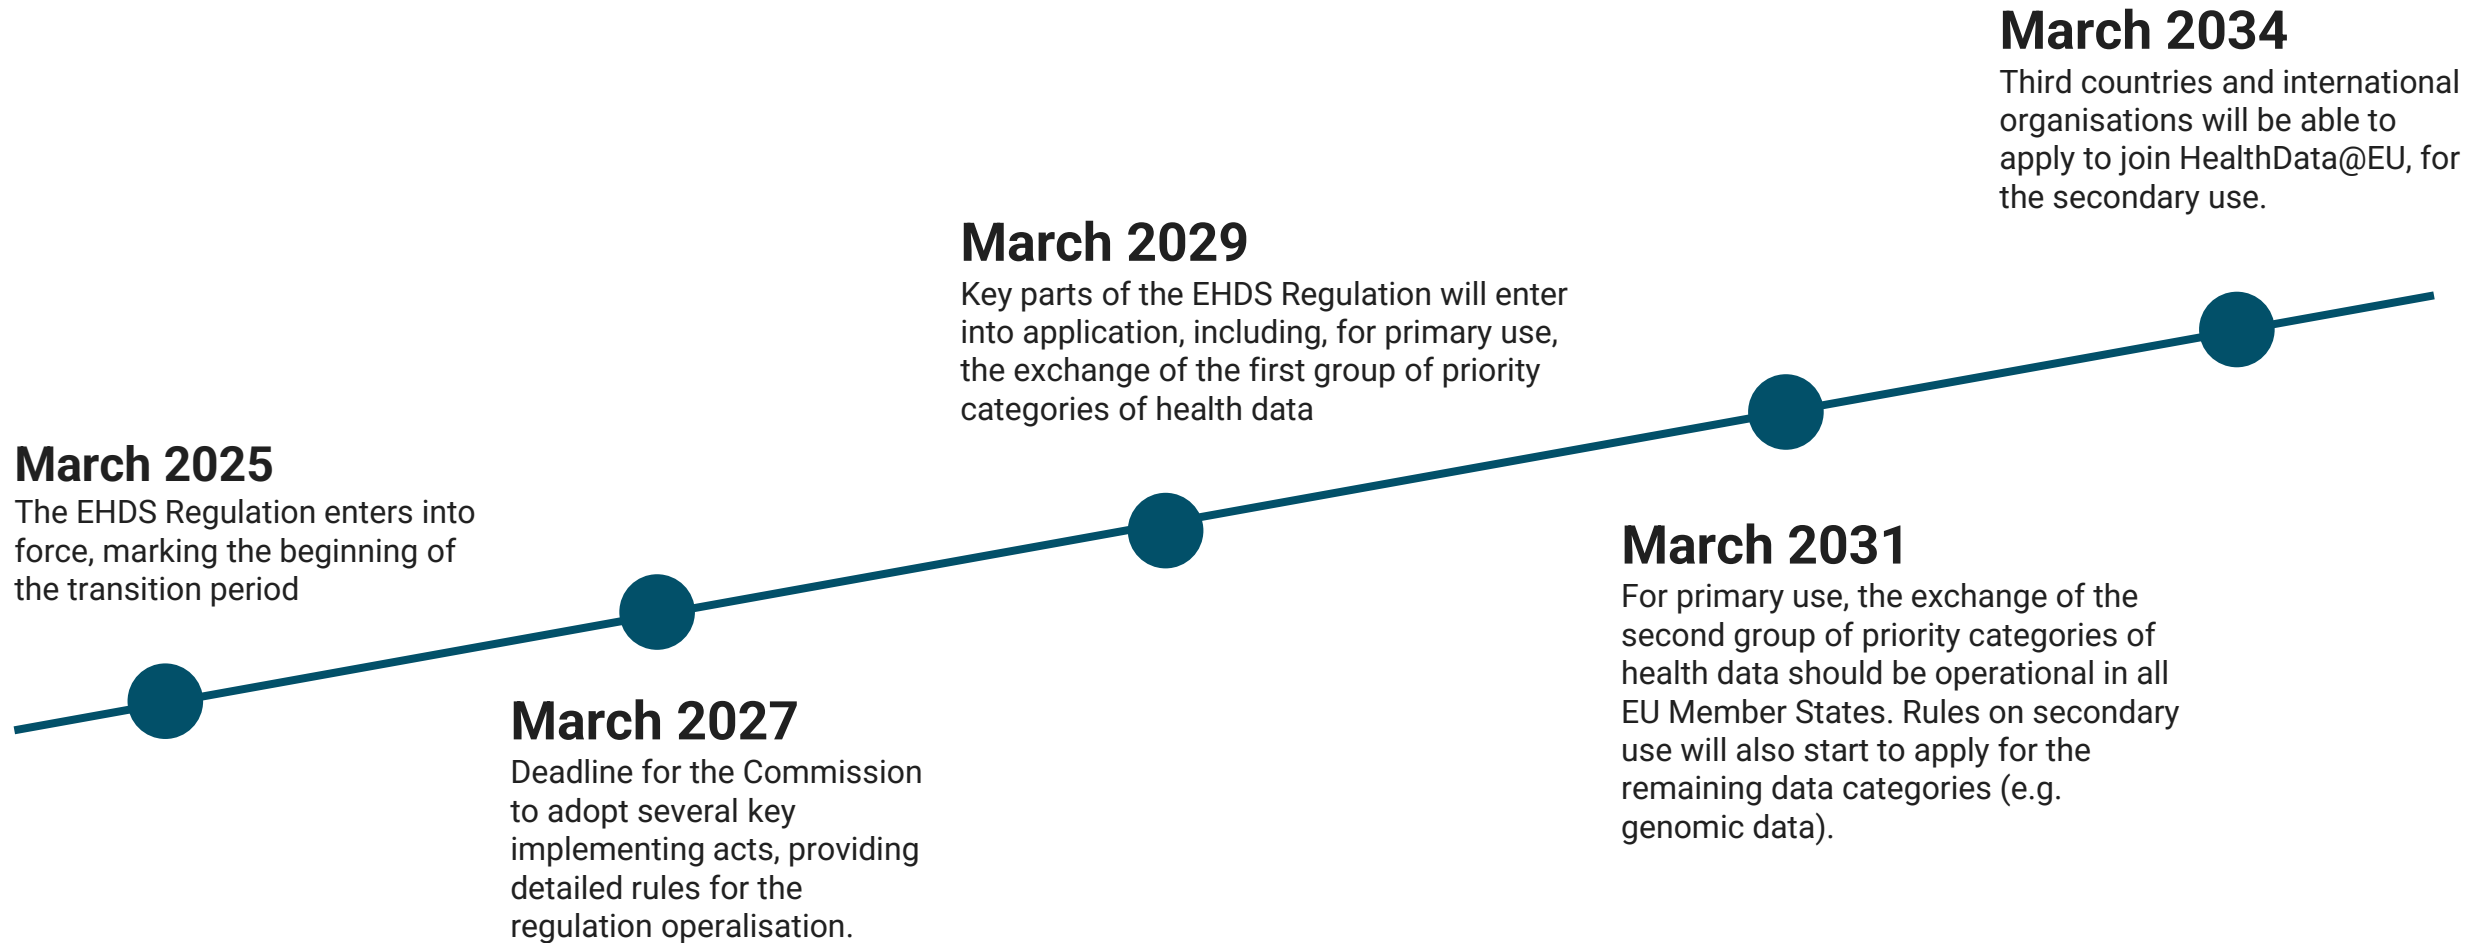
March 2025
The EHDS Regulation enters into force, marking the beginning of the transition period

March 2027
Deadline for the Commission to adopt several key implementing acts, providing detailed rules for the regulation operalisation.

March 2029
Key parts of the EHDS Regulation will enter into application, including, for primary use, the exchange of the first group of priority categories of health data

March 2031
For primary use, the exchange of the second group of priority categories of health data should be operational in all EU Member States. Rules on secondary use will also start to apply for the remaining data categories (e.g. genomic data).

March 2034
Third countries and international organisations will be able to apply to join HealthData@EU, for the secondary use.